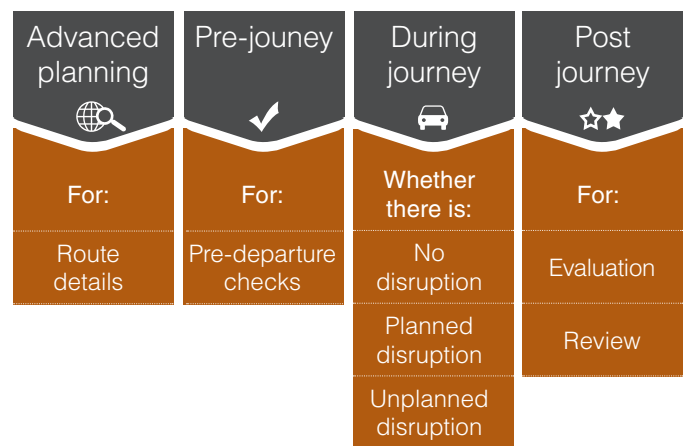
Advanced planning

For:

Route details

Pre-jouney

For:

Pre-departure checks

During journey

Whether there is:

No disruption

Planned disruption

Unplanned disruption

Post journey

For:

Evaluation

Review